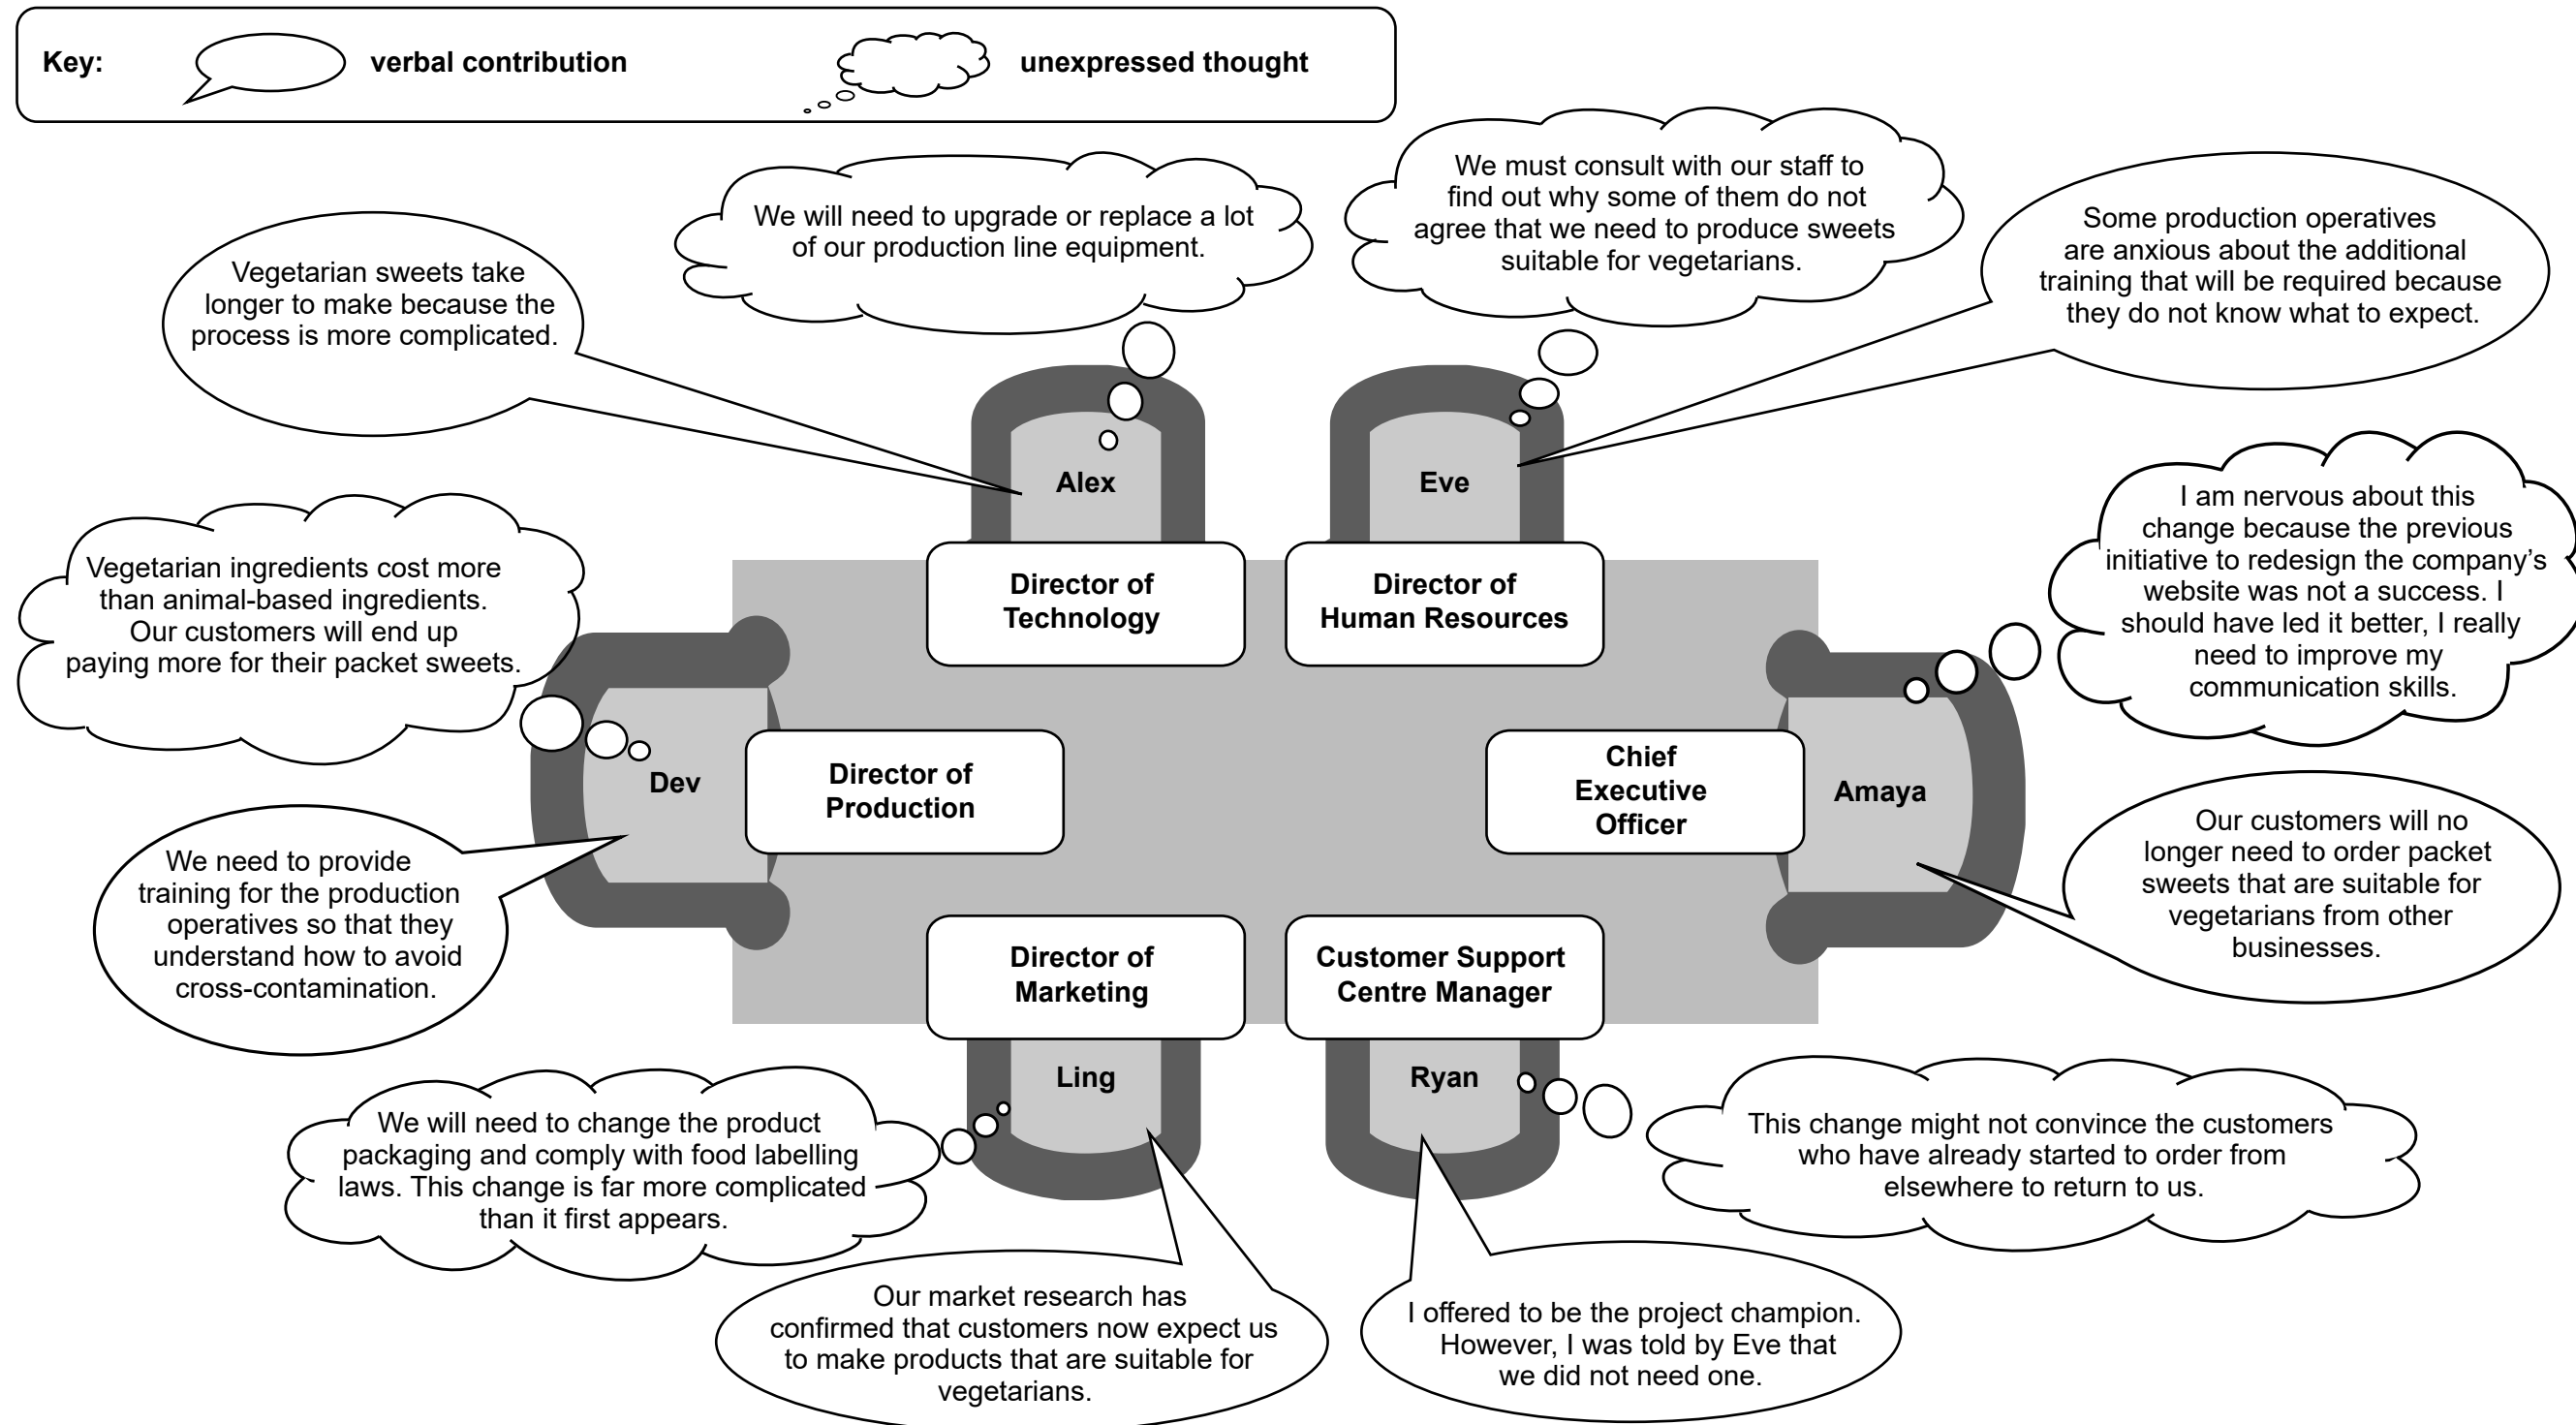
Key: verbal contribution unexpressed thought

We will need to upgrade or replace a lot of our production line equipment.

We must consult with our staff to find out why some of them do not agree that we need to produce sweets suitable for vegetarians.

Vegetarian sweets take longer to make because the process is more complicated.

Some production operatives are anxious about the additional training that will be required because they do not know what to expect.

Alex

Eve

Director of Technology

Director of Human Resources

Vegetarian ingredients cost more than animal-based ingredients. Our customers will end up paying more for their packet sweets.

I am nervous about this change because the previous initiative to redesign the company's website was not a success. I should have led it better, I really need to improve my communication skills.

Dev

Director of Production

Chief Executive Officer

Amaya

We need to provide training for the production operatives so that they understand how to avoid cross-contamination.

Our customers will no longer need to order packet sweets that are suitable for vegetarians from other businesses.

Director of Marketing

Customer Support Centre Manager

Ling

Ryan

We will need to change the product packaging and comply with food labelling laws. This change is far more complicated than it first appears.

This change might not convince the customers who have already started to order from elsewhere to return to us.

Our market research has confirmed that customers now expect us to make products that are suitable for vegetarians.

I offered to be the project champion. However, I was told by Eve that we did not need one.